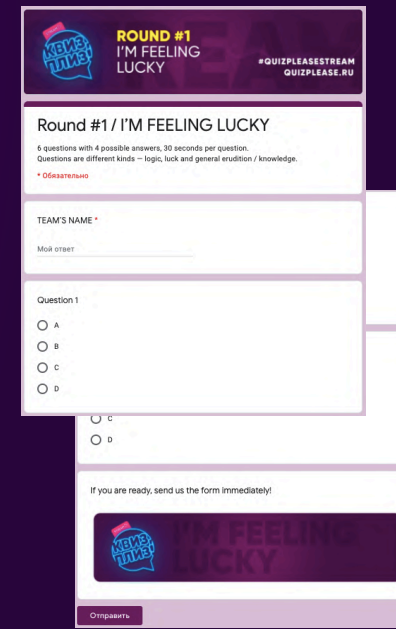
КВИЗ, ПЛИЗ!

ROUND #1
I'M FEELING LUCKY

#QUIZPLEASESTREAM
QUIZPLEASE.RU

Round #1 / I'M FEELING LUCKY

6 questions with 4 possible answers, 30 seconds per question.
Questions are different kinds — logic, luck and general erudition / knowledge.

* Обязательно

TEAM'S NAME *

Мой ответ

Question 1

A

B

C

D

C

D

If you are ready, send us the form immediately!

КВИЗ, ПЛИЗ!

I'M FEELING LUCKY

Отправить